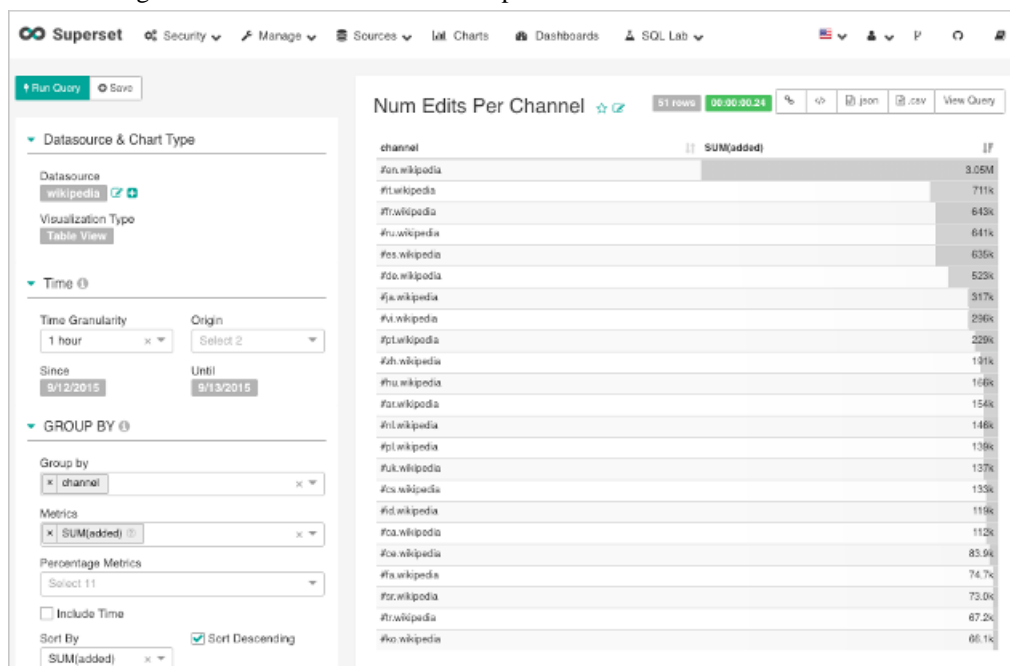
Superset Security Manage Sources Charts Dashboards SQL Lab

Run Query Save

Datasource & Chart Type

Datasource
wikipedia

Visualization Type
Table View

Time

Time Granularity
1 hour

Origin
Select 2

Since
9/12/2015

Until
9/13/2015

GROUP BY

Group by
× channel

Metrics
× SUM(added)

Percentage Metrics
Select 11

Include Time

Sort By
SUM(added)

Sort Descending

Num Edits Per Channel

51 rows 00:00:00.24 json .csv View Query

| channel | SUM(added) |
|---|---|
| #en.wikipedia | 3.05M |
| #it.wikipedia | 711k |
| #fr.wikipedia | 643k |
| #ru.wikipedia | 641k |
| #es.wikipedia | 635k |
| #de.wikipedia | 523k |
| #ja.wikipedia | 317k |
| #vi.wikipedia | 296k |
| #pt.wikipedia | 229k |
| #zh.wikipedia | 191k |
| #hu.wikipedia | 166k |
| #ar.wikipedia | 154k |
| #nl.wikipedia | 146k |
| #pl.wikipedia | 139k |
| #uk.wikipedia | 137k |
| #cs.wikipedia | 135k |
| #id.wikipedia | 119k |
| #ca.wikipedia | 112k |
| #ce.wikipedia | 83.9k |
| #fa.wikipedia | 74.7k |
| #sr.wikipedia | 73.0k |
| #tr.wikipedia | 67.2k |
| #ko.wikipedia | 66.1k |